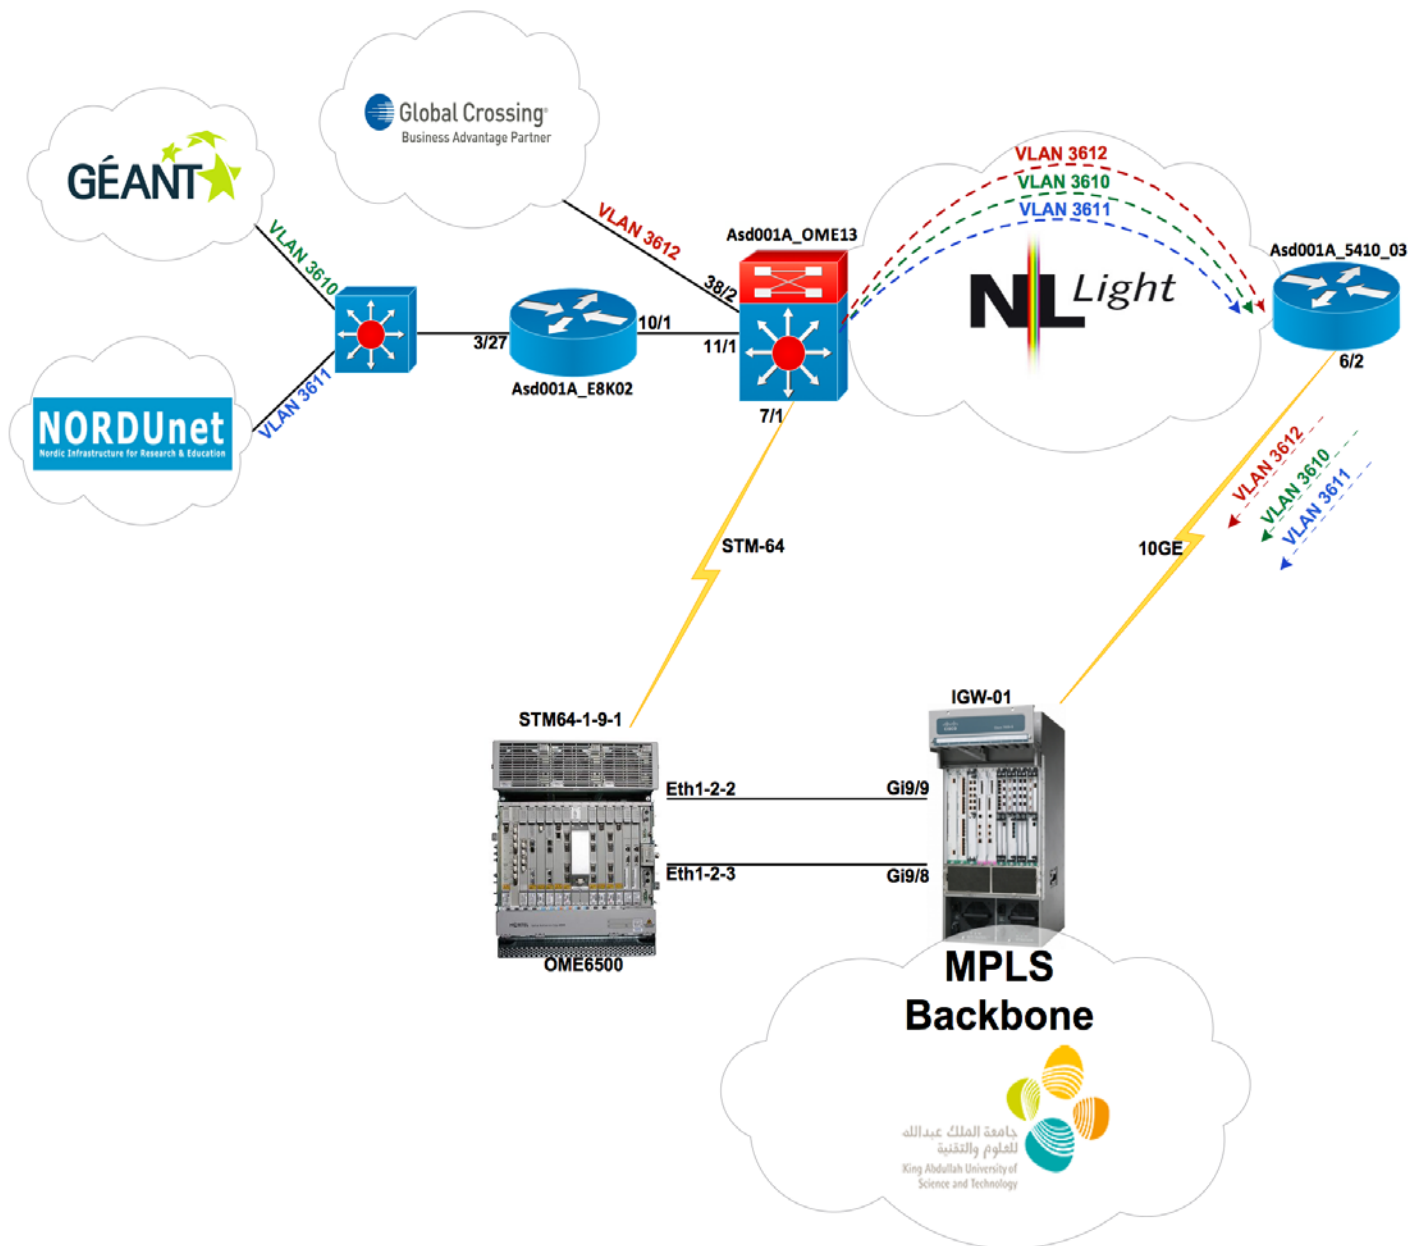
Global Crossing
Business Advantage Partner

GÉANT

NORDUnet
Nordic Infrastructure for Research & Education

VLAN 3610
VLAN 3611
VLAN 3612

3/27
10/1
Asd001A_E8K02

Asd001A_OME13
38/2
11/1
7/1

VLAN 3612
VLAN 3610
VLAN 3611

NL Light

Asd001A_5410_03
6/2

VLAN 3612
VLAN 3610
VLAN 3611

STM-64
10GE

STM64-1-9-1
IGW-01

Eth1-2-2
Gi9/9
Eth1-2-3
Gi9/8

OME6500

MPLS
Backbone

جامعة الملك عبدالله
للعلوم والتقنية
King Abdullah University of
Science and Technology